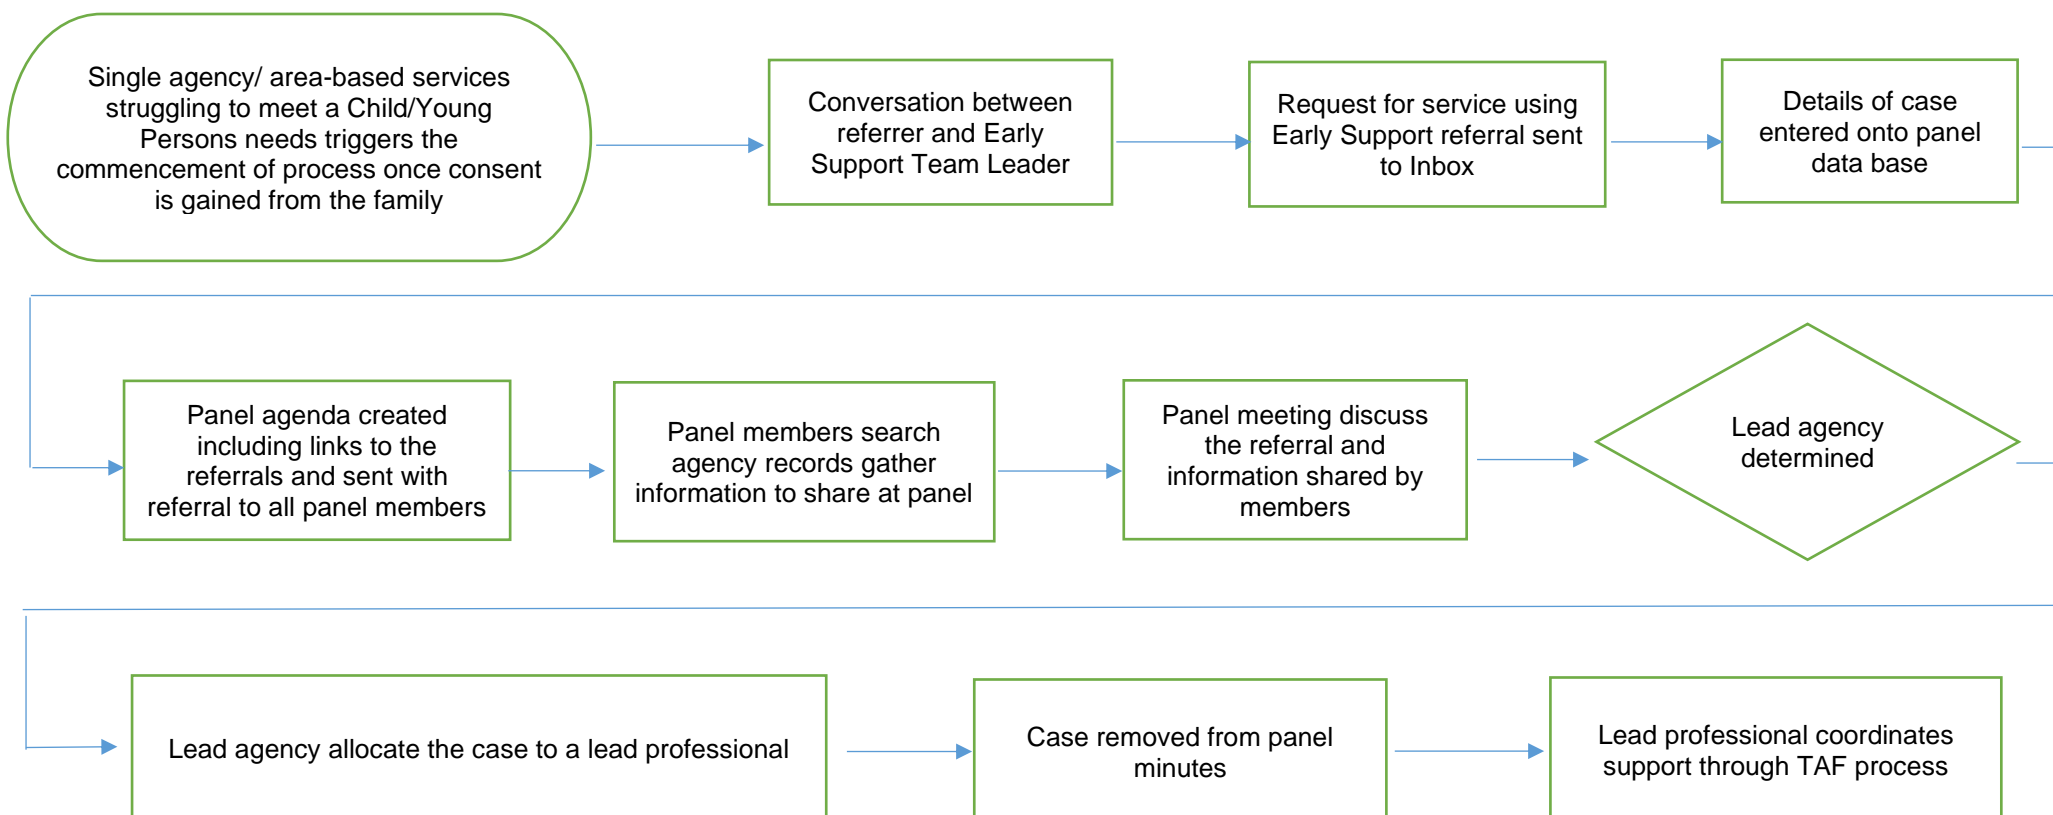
Single agency/ area-based services struggling to meet a Child/Young Persons needs triggers the commencement of process once consent is gained from the family

Conversation between referrer and Early Support Team Leader

Request for service using Early Support referral sent to Inbox

Details of case entered onto panel data base

Panel agenda created including links to the referrals and sent with referral to all panel members

Panel members search agency records gather information to share at panel

Panel meeting discuss the referral and information shared by members

Lead agency determined

Lead agency allocate the case to a lead professional

Case removed from panel minutes

Lead professional coordinates support through TAF process